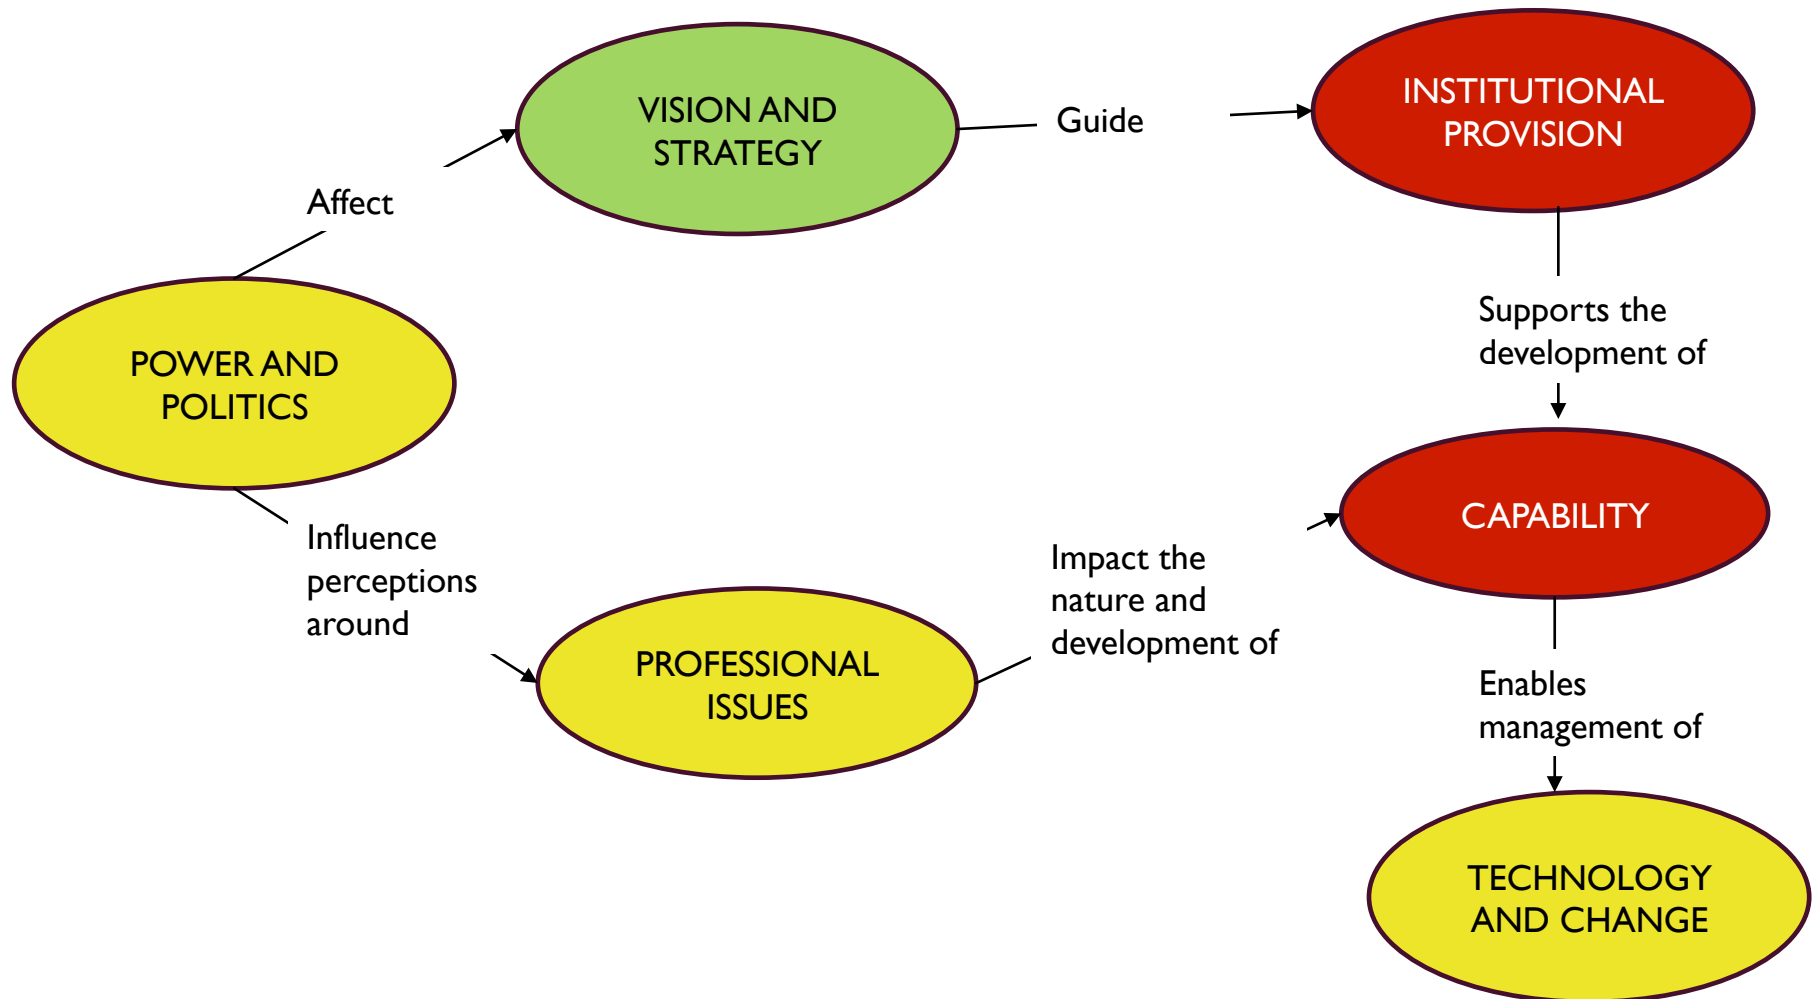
POWER AND POLITICS

Affect

VISION AND STRATEGY

Guide

INSTITUTIONAL PROVISION

Supports the development of

CAPABILITY

Enables management of

TECHNOLOGY AND CHANGE

Influence perceptions around

PROFESSIONAL ISSUES

Impact the nature and development of